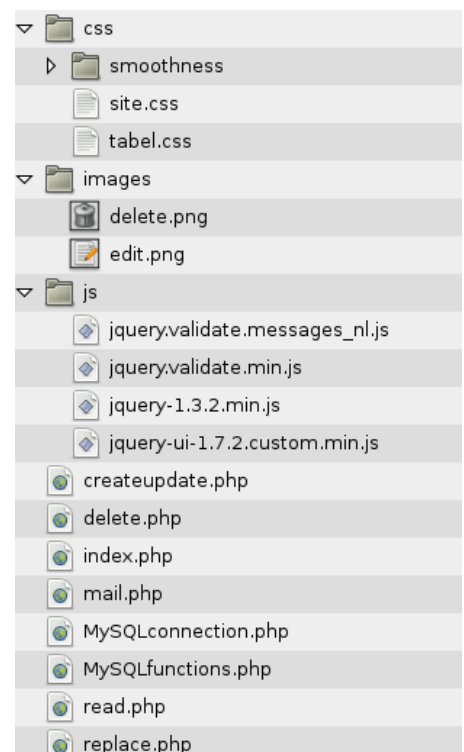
css
smoothness
site.css
tabel.css
images
delete.png
edit.png
js
jquery.validate.messages_nl.js
jquery.validate.min.js
jquery-1.3.2.min.js
jquery-ui-1.7.2.custom.min.js
createupdate.php
delete.php
index.php
mail.php
MySQLconnection.php
MySQLfunctions.php
read.php
replace.php